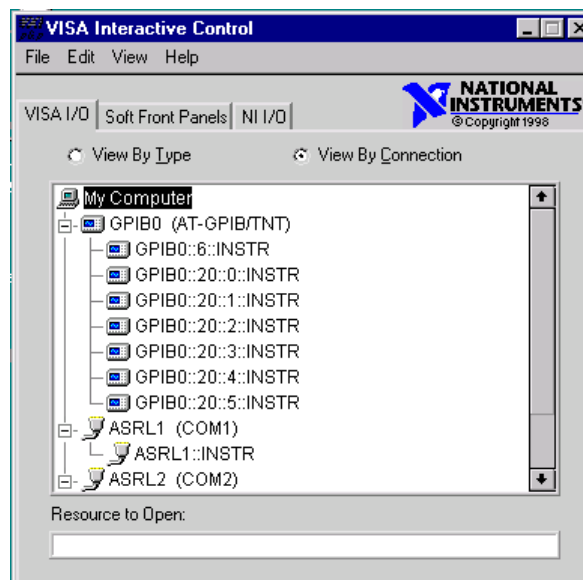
VISA Interactive Control

File Edit View Help

NATIONAL INSTRUMENTS
©Copyright 1998

VISA I/O | Soft Front Panels | NI I/O

View By Type
View By Connection

My Computer
GPIB0 (AT-GPIB/TNT)
GPIB0::6::INSTR
GPIB0::20::0::INSTR
GPIB0::20::1::INSTR
GPIB0::20::2::INSTR
GPIB0::20::3::INSTR
GPIB0::20::4::INSTR
GPIB0::20::5::INSTR
ASRL1 (COM1)
ASRL1::INSTR
ASRL2 (COM2)

Resource to Open: